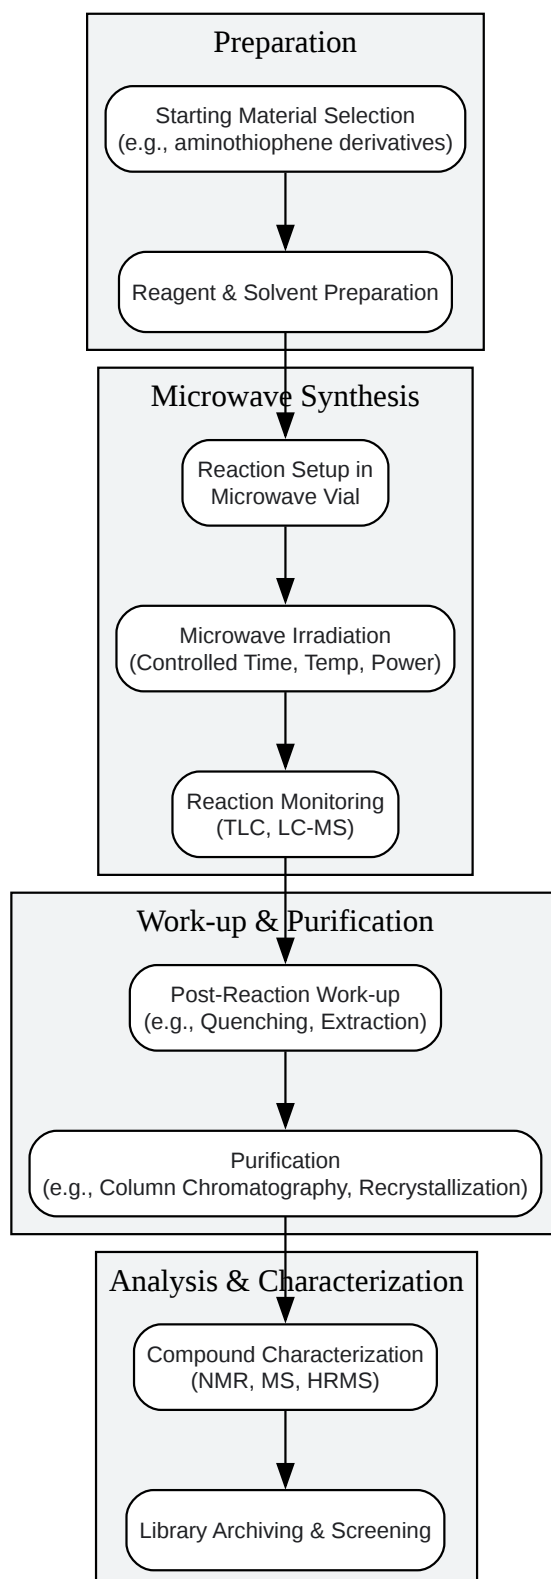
Preparation

Starting Material Selection
(e.g., aminothiophene derivatives)

Reagent & Solvent Preparation

Microwave Synthesis

Reaction Setup in
Microwave Vial

Microwave Irradiation
(Controlled Time, Temp, Power)

Reaction Monitoring
(TLC, LC-MS)

Work-up & Purification

Post-Reaction Work-up
(e.g., Quenching, Extraction)

Purification
(e.g., Column Chromatography, Recrystallization)

Analysis & Characterization

Compound Characterization
(NMR, MS, HRMS)

Library Archiving & Screening